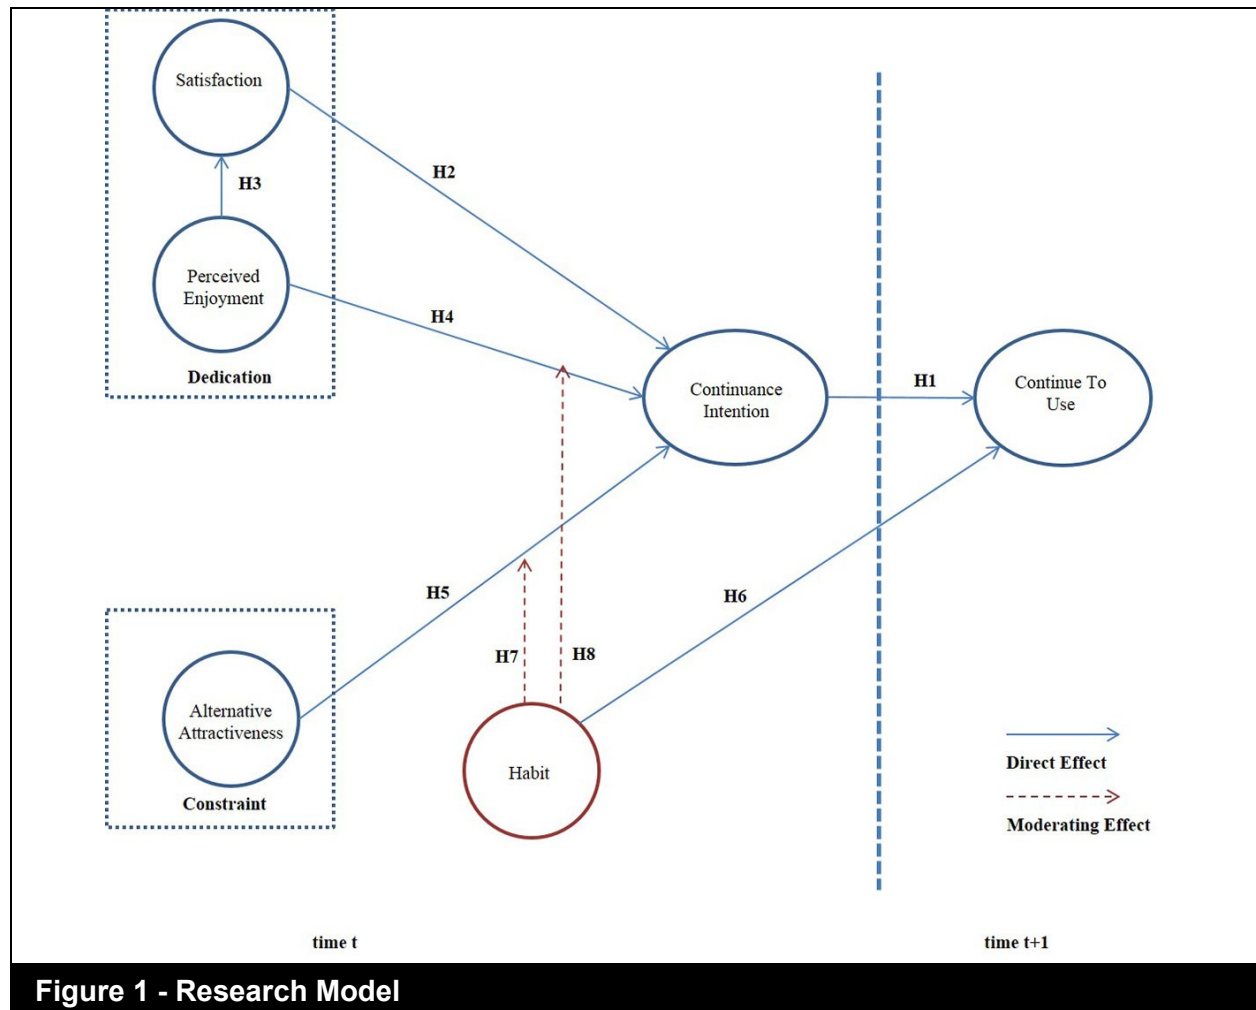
Satisfaction

H3

Perceived Enjoyment

Dedication

H2

H4

Continuance Intention

H1

Continue To Use

H5

H6

H7

H8

Alternative Attractiveness

Constraint

Habit

Direct Effect

Moderating Effect

time t

time t+1

Figure 1 - Research Model